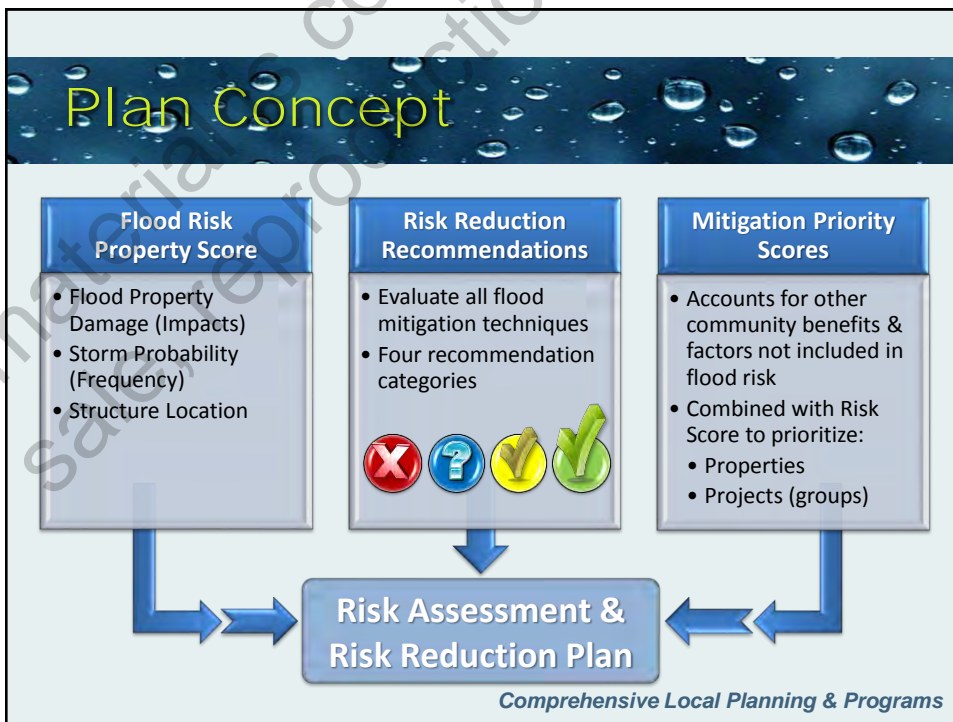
Plan Concept

Flood Risk Property Score
- Flood Property Damage (Impacts)
- Storm Probability (Frequency)
- Structure Location

Risk Reduction Recommendations
- Evaluate all flood mitigation techniques
- Four recommendation categories

Mitigation Priority Scores
- Accounts for other community benefits & factors not included in flood risk
- Combined with Risk Score to prioritize:
  - Properties
  - Projects (groups)

Risk Assessment & Risk Reduction Plan

Comprehensive Local Planning & Programs

materials c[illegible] sale, reproductio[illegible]